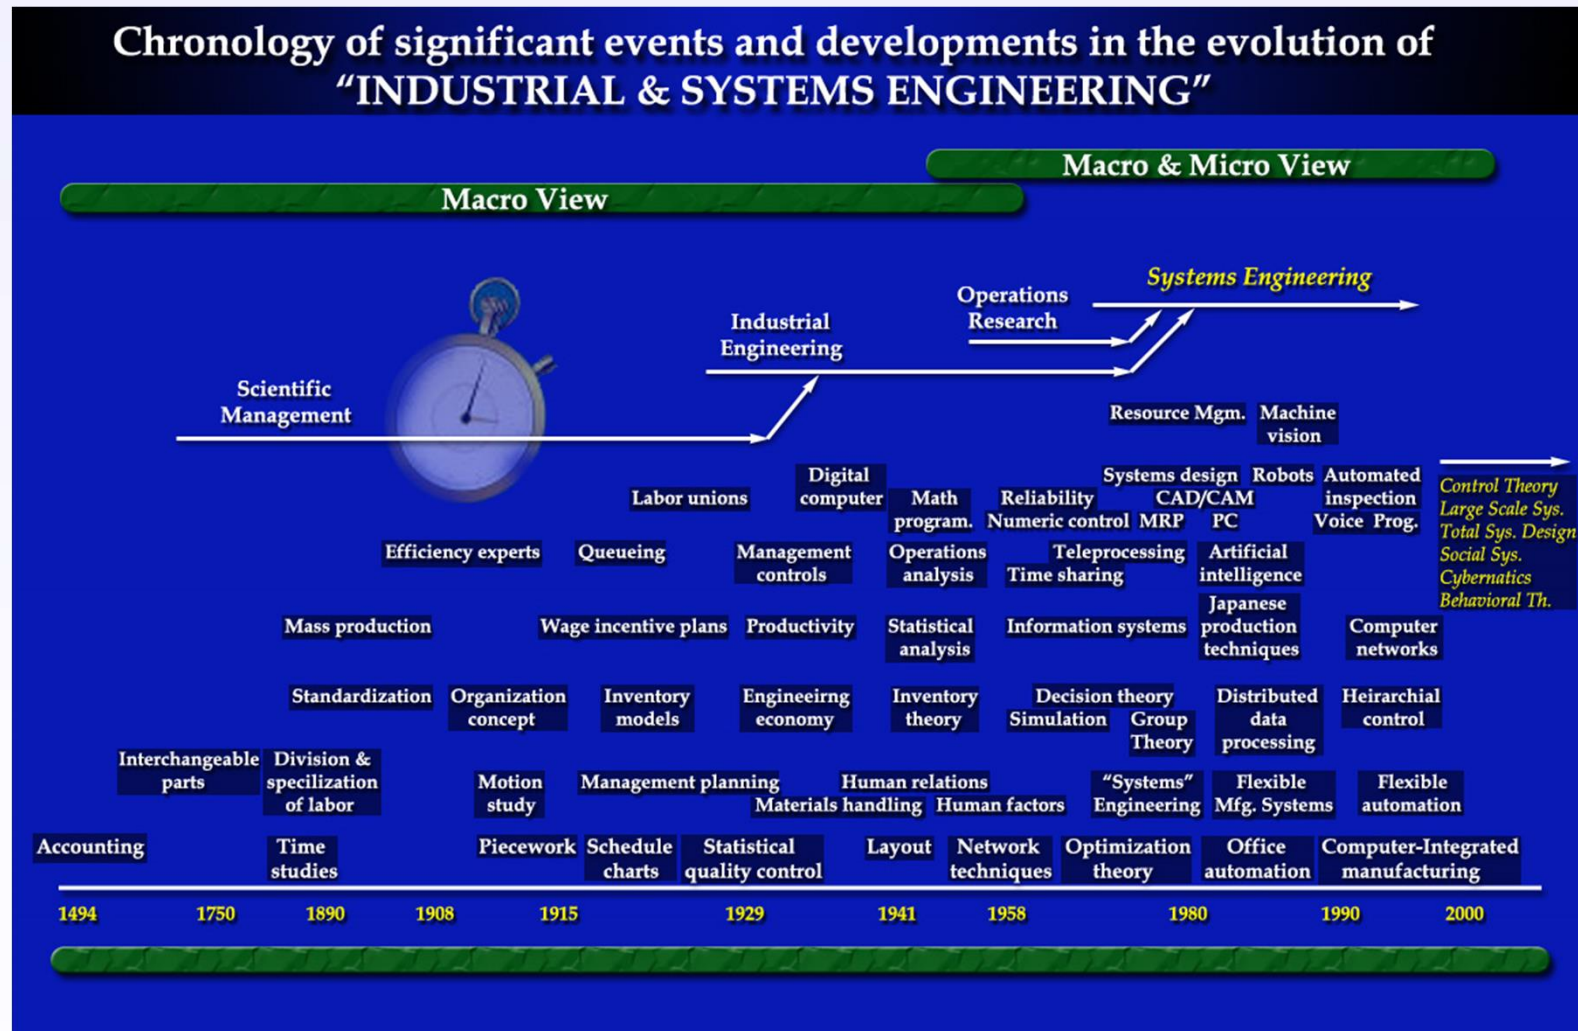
Chronology of significant events and developments in the evolution of "INDUSTRIAL & SYSTEMS ENGINEERING"

Macro & Micro View

Macro View

Systems Engineering

Operations Research

Industrial Engineering

Scientific Management

Resource Mgm.

Machine vision

Digital computer

Systems design

Robots

Automated inspection

Control Theory
Large Scale Sys.
Total Sys. Design
Social Sys.
Cybernatics
Behavioral Th.

Labor unions

Math program.

Reliability

CAD/CAM

Numeric control

MRP

PC

Voice Prog.

Efficiency experts

Queueing

Management controls

Operations analysis

Teleprocessing

Time sharing

Artificial intelligence

Mass production

Wage incentive plans

Productivity

Statistical analysis

Information systems

Japanese production techniques

Computer networks

Standardization

Organization concept

Inventory models

Engineeirng economy

Inventory theory

Decision theory

Simulation

Group Theory

Distributed data processing

Heirarchial control

Interchangeable parts

Division & specilization of labor

Motion study

Management planning

Human relations

Materials handling

Human factors

"Systems" Engineering

Flexible Mfg. Systems

Flexible automation

Accounting

Time studies

Piecework

Schedule charts

Statistical quality control

Layout

Network techniques

Optimization theory

Office automation

Computer-Integrated manufacturing

1494 1750 1890 1908 1915 1929 1941 1958 1980 1990 2000